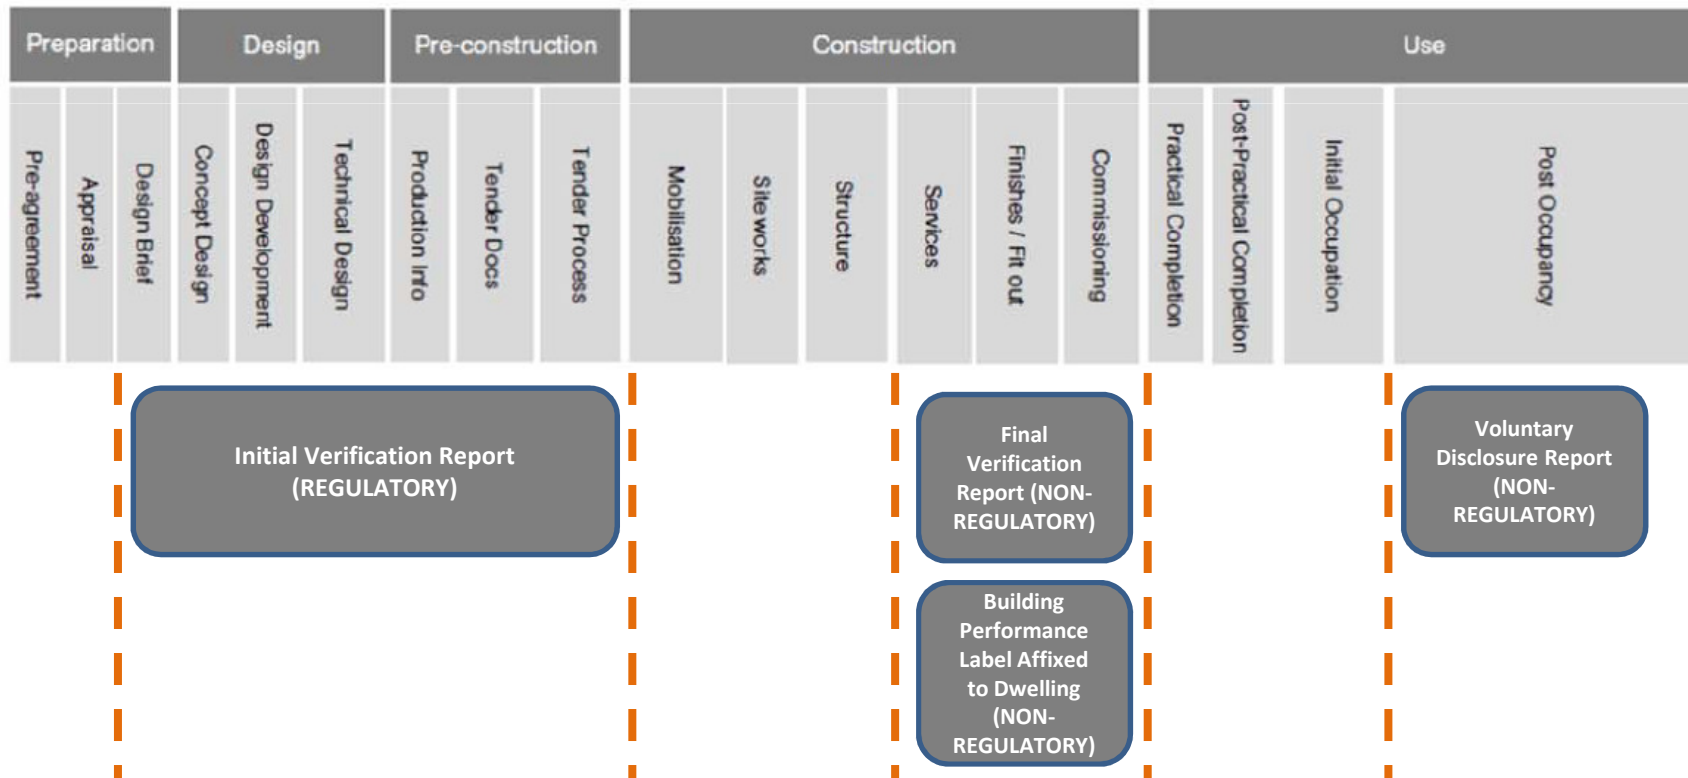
| Preparation | | | Design | | | Pre-construction | | | Construction | | | | | | Use | | | |
|---|---|---|---|---|---|---|---|---|---|---|---|---|---|---|---|---|---|---|
| Pre-agreement | Appraisal | Design Brief | Concept Design | Design Development | Technical Design | Production Info | Tender Docs | Tender Process | Mobilisation | Siteworks | Structure | Services | Finishes / Fit out | Commissioning | Practical Completion | Post-Practical Completion | Initial Occupation | Post Occupancy |

Initial Verification Report (REGULATORY)

Final Verification Report (NON-REGULATORY)

Building Performance Label Affixed to Dwelling (NON-REGULATORY)

Voluntary Disclosure Report (NON-REGULATORY)